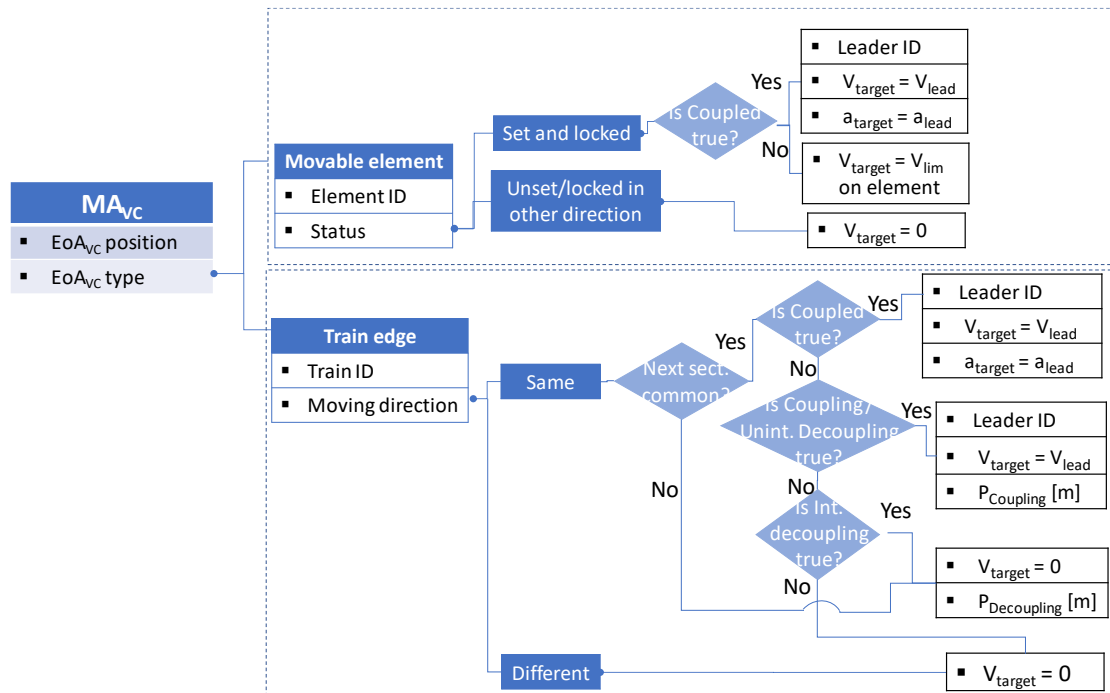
MA$_{VC}$
▪ EoA$_{VC}$ position
▪ EoA$_{VC}$ type

Movable element
▪ Element ID
▪ Status

Set and locked
Is Coupled true?
Yes
▪ Leader ID
▪ V$_{target}$ = V$_{lead}$
▪ a$_{target}$ = a$_{lead}$
No
▪ V$_{target}$ = V$_{lim}$ on element

Unset/locked in other direction
▪ V$_{target}$ = 0

Train edge
▪ Train ID
▪ Moving direction

Same
Next sect. common?
Yes
Is Coupled true?
Yes
▪ Leader ID
▪ V$_{target}$ = V$_{lead}$
▪ a$_{target}$ = a$_{lead}$
No
Is Coupling/ Unint. Decoupling true?
Yes
▪ Leader ID
▪ V$_{target}$ = V$_{lead}$
▪ P$_{Coupling}$ [m]
No
Is Int. decoupling true?
Yes
▪ V$_{target}$ = 0
▪ P$_{Decoupling}$ [m]
No
No

Different
▪ V$_{target}$ = 0